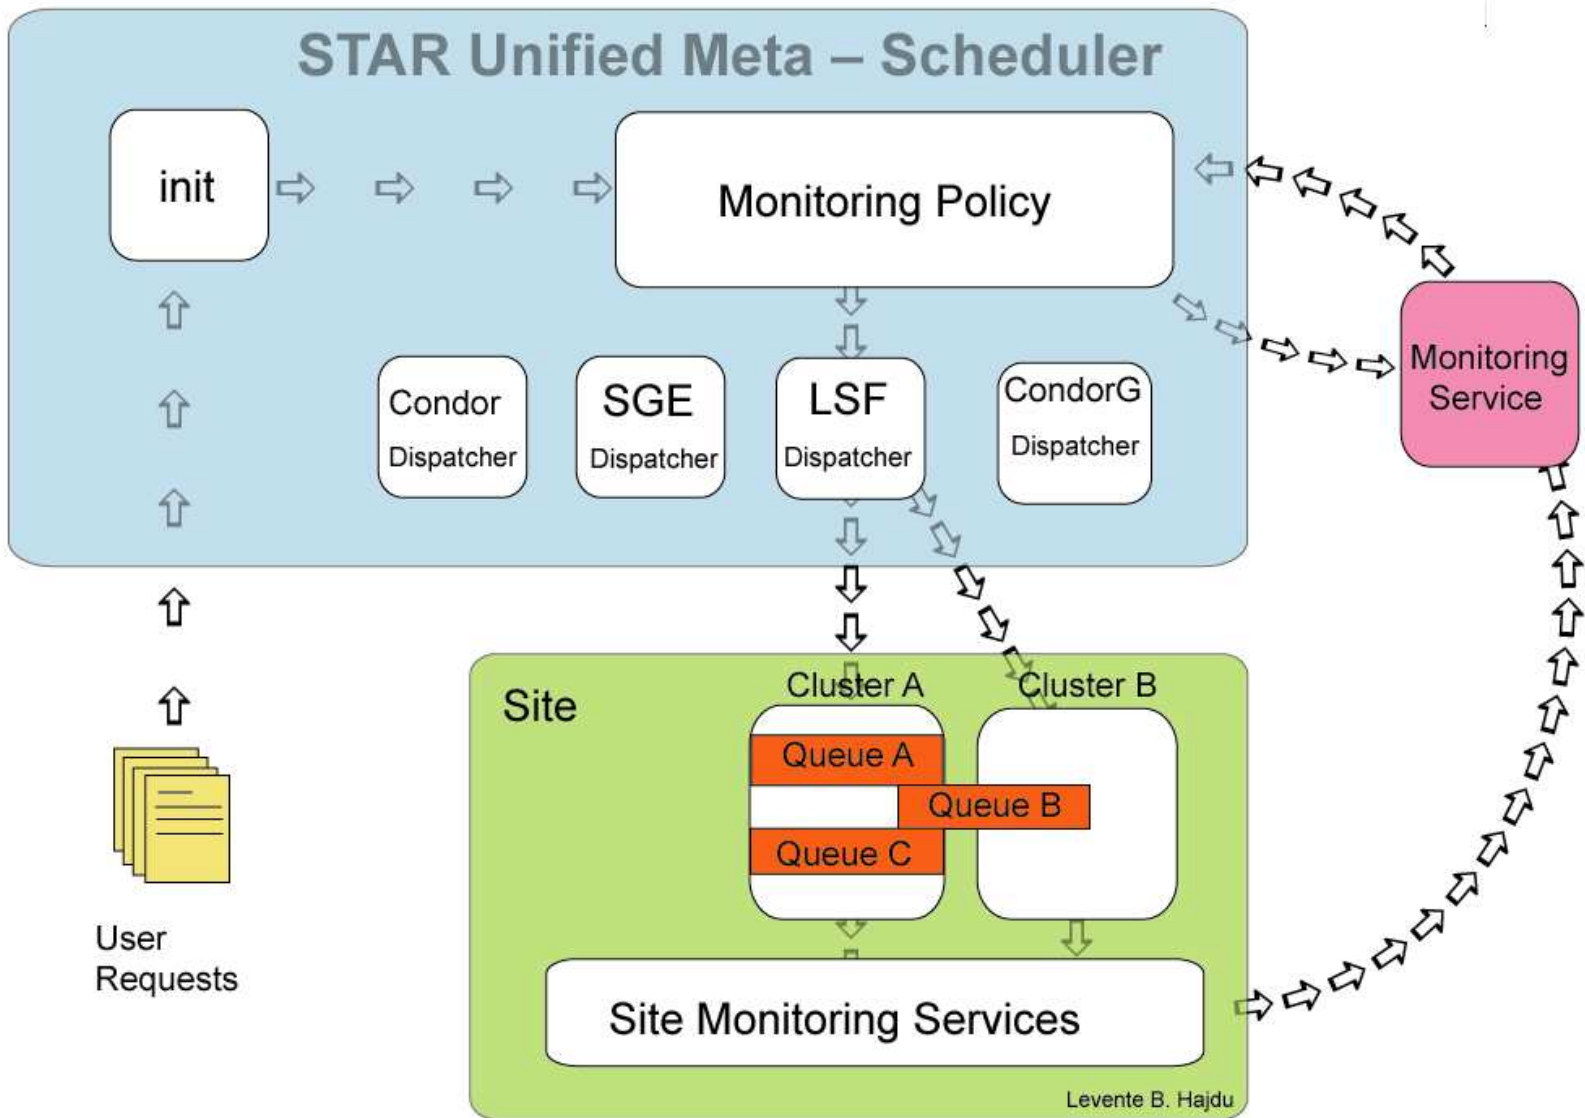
STAR Unified Meta – Scheduler

init

Monitoring Policy

Condor Dispatcher

SGE Dispatcher

LSF Dispatcher

CondorG Dispatcher

Monitoring Service

Site

Cluster A

Cluster B

Queue A

Queue B

Queue C

Site Monitoring Services

User Requests

Levente B. Hajdu